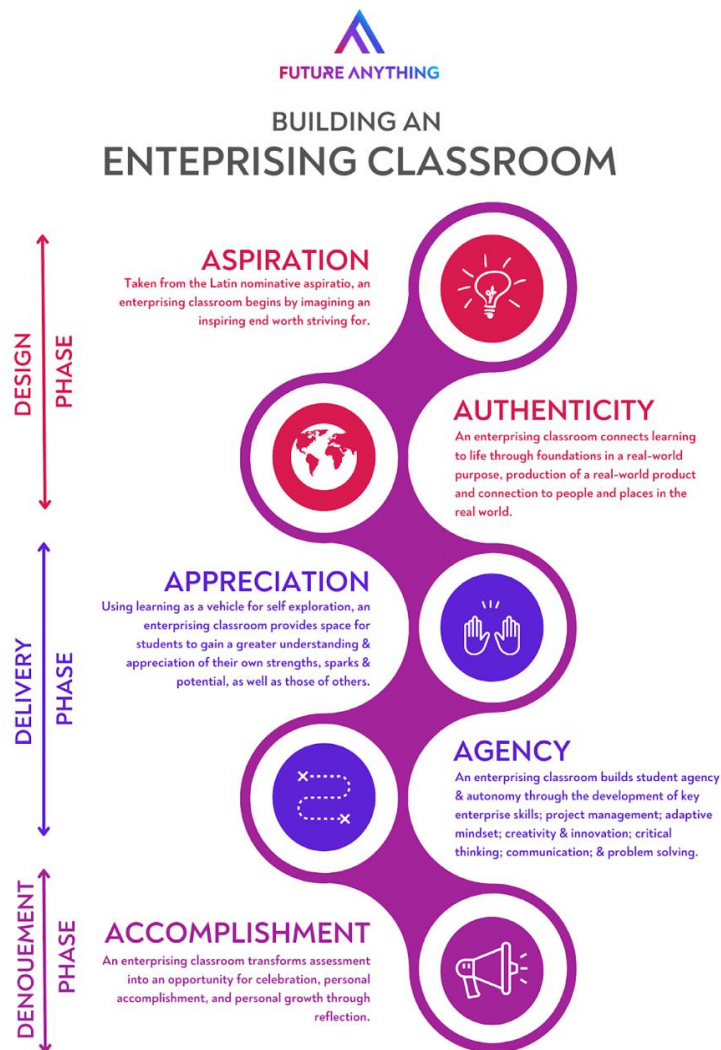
FUTURE ANYTHING

BUILDING AN
ENTEPRISING CLASSROOM

DESIGN PHASE

ASPIRATION
Taken from the Latin nominative aspiratio, an enterprising classroom begins by imagining an inspiring end worth striving for.

AUTHENTICITY
An enterprising classroom connects learning to life through foundations in a real-world purpose, production of a real-world product and connection to people and places in the real world.

DELIVERY PHASE

APPRECIATION
Using learning as a vehicle for self exploration, an enterprising classroom provides space for students to gain a greater understanding & appreciation of their own strengths, sparks & potential, as well as those of others.

AGENCY
An enterprising classroom builds student agency & autonomy through the development of key enterprise skills; project management; adaptive mindset; creativity & innovation; critical thinking; communication; & problem solving.

DENOUEMENT PHASE

ACCOMPLISHMENT
An enterprising classroom transforms assessment into an opportunity for celebration, personal accomplishment, and personal growth through reflection.